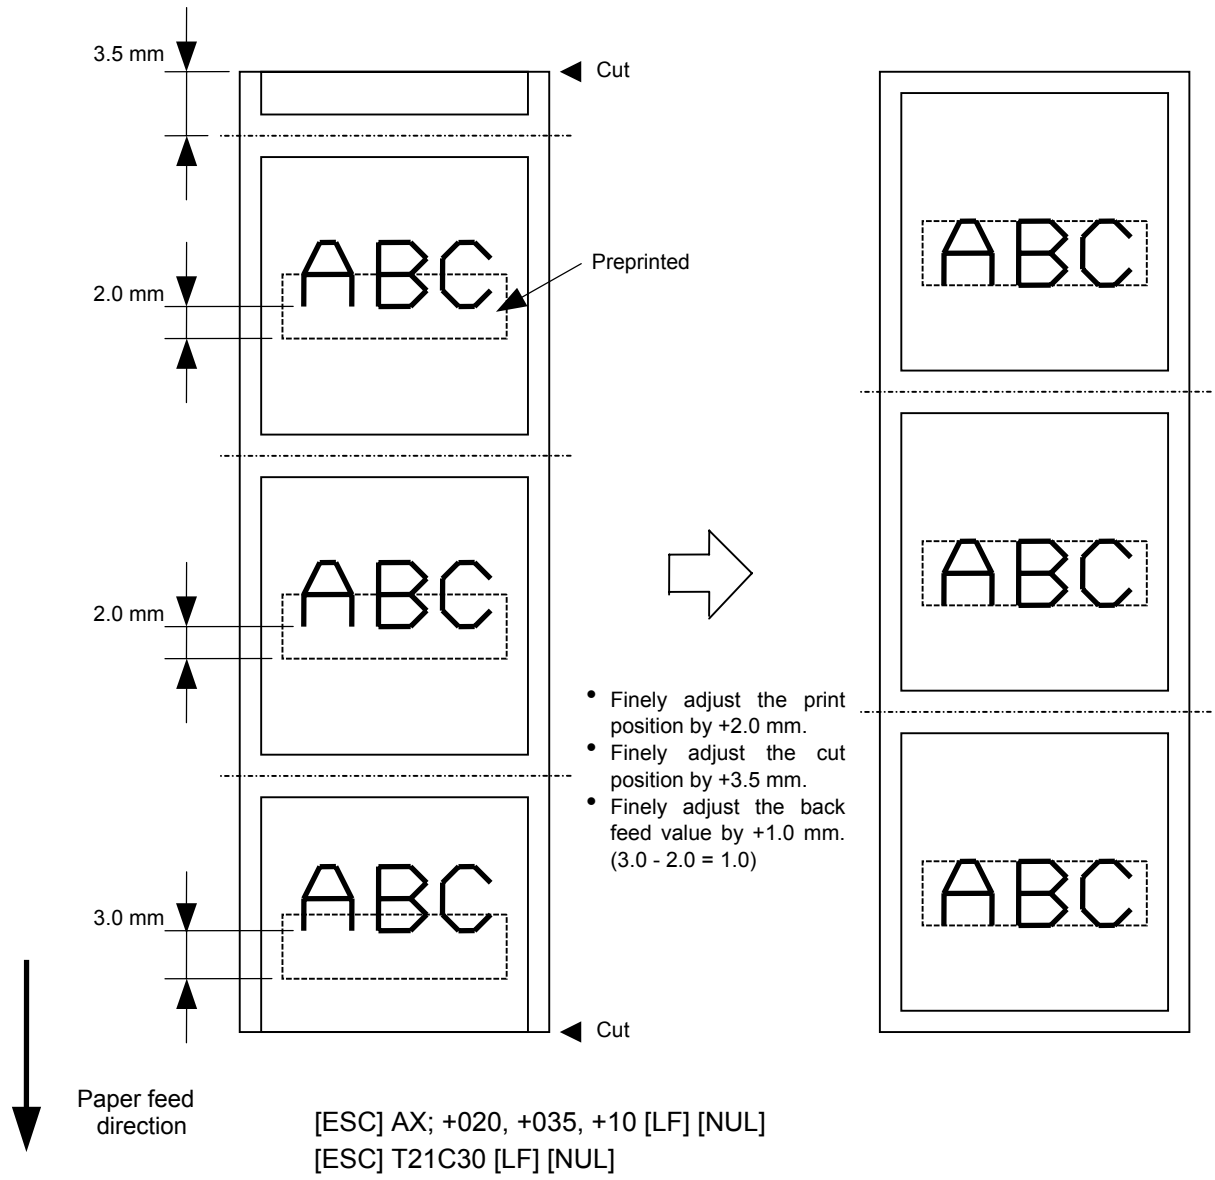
3.5 mm

Cut

ABC

Preprinted

2.0 mm

ABC

2.0 mm

ABC

3.0 mm

Cut

ABC

ABC

ABC

• Finely adjust the print position by +2.0 mm.
• Finely adjust the cut position by +3.5 mm.
• Finely adjust the back feed value by +1.0 mm. (3.0 - 2.0 = 1.0)

Paper feed direction

[ESC] AX; +020, +035, +10 [LF] [NUL]
[ESC] T21C30 [LF] [NUL]